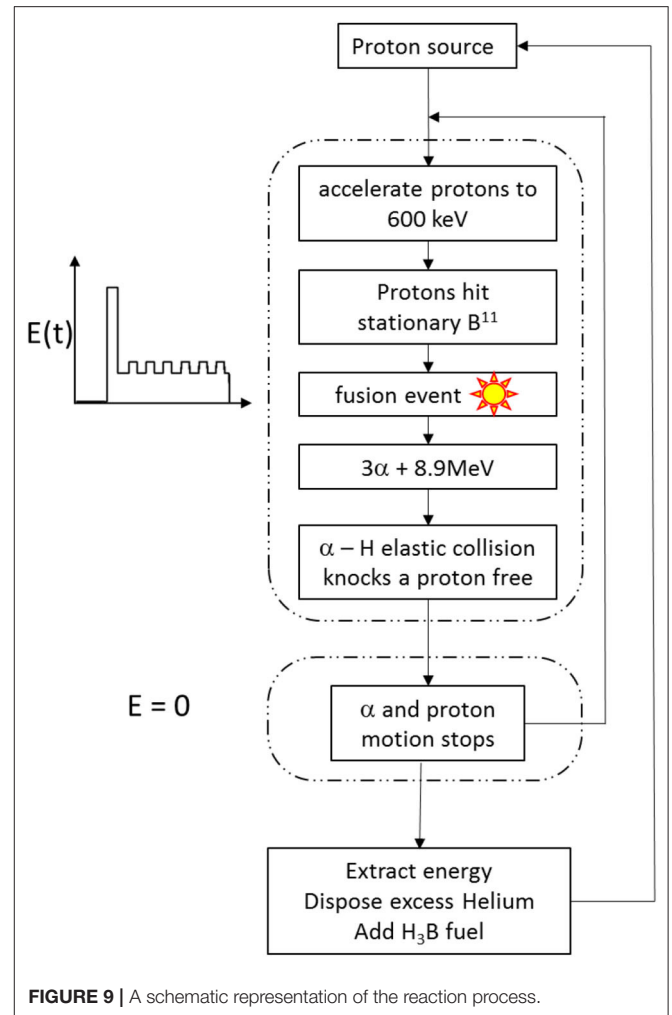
Proton source

accelerate protons to 600 keV

E(t)

Protons hit stationary $B^{11}$

fusion event

$3\alpha$ + 8.9MeV

$\alpha$ – H elastic collision knocks a proton free

E = 0

$\alpha$ and proton motion stops

Extract energy
Dispose excess Helium
Add $H_3B$ fuel

**FIGURE 9 |** A schematic representation of the reaction process.